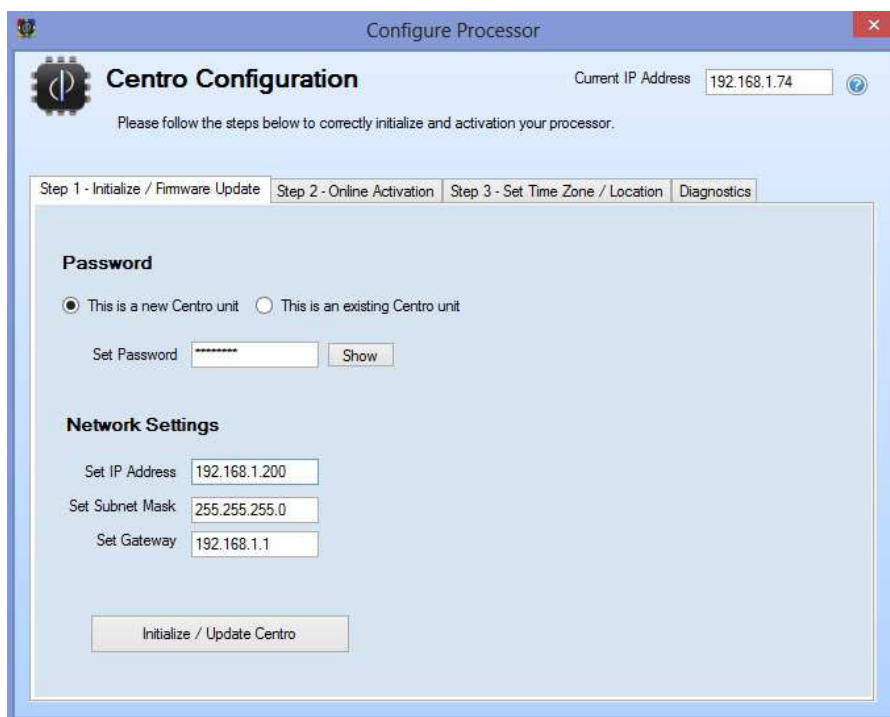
Configure Processor

Centro Configuration

Current IP Address 192.168.1.74

Please follow the steps below to correctly initialize and activation your processor.

Step 1 - Initialize / Firmware Update | Step 2 - Online Activation | Step 3 - Set Time Zone / Location | Diagnostics

Password

This is a new Centro unit
This is an existing Centro unit

Set Password ********* Show

Network Settings

Set IP Address 192.168.1.200
Set Subnet Mask 255.255.255.0
Set Gateway 192.168.1.1

Initialize / Update Centro